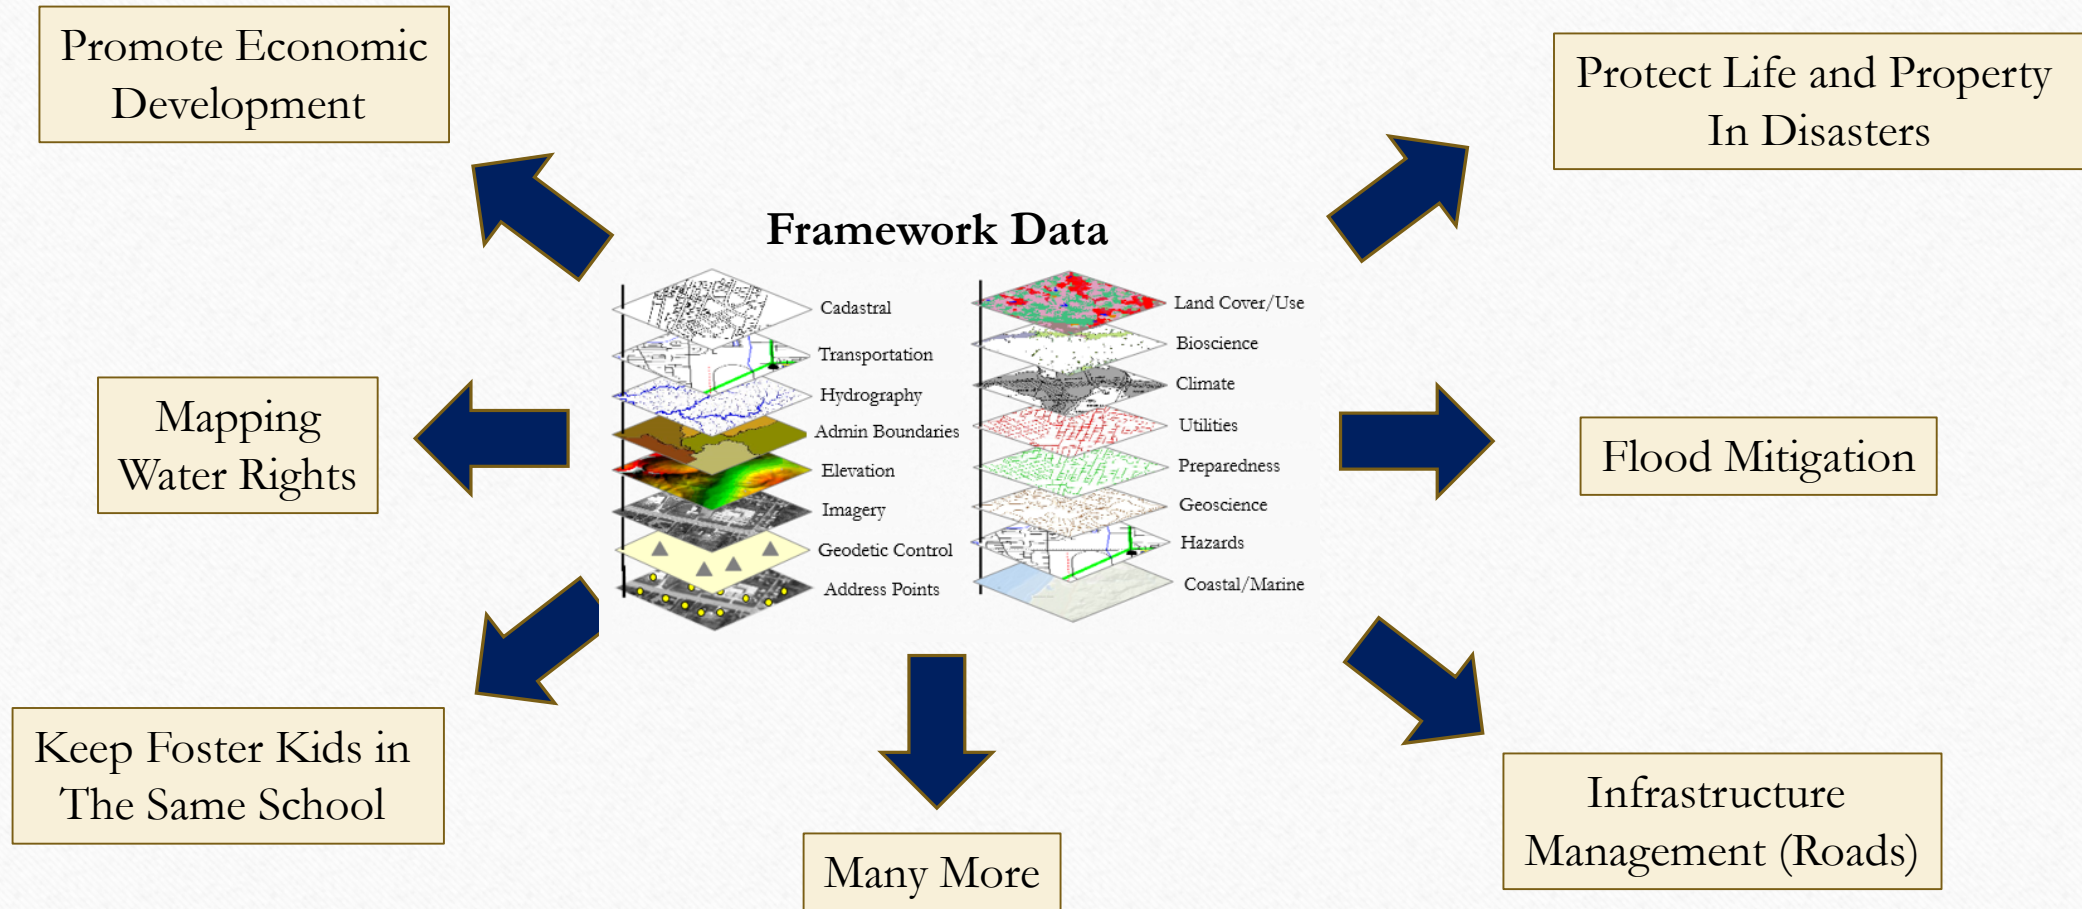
Promote Economic Development

Protect Life and Property In Disasters

Framework Data

Cadastral
Transportation
Hydrography
Admin Boundaries
Elevation
Imagery
Geodetic Control
Address Points

Land Cover/Use
Bioscience
Climate
Utilities
Preparedness
Geoscience
Hazards
Coastal/Marine

Mapping Water Rights

Flood Mitigation

Keep Foster Kids in The Same School

Many More

Infrastructure Management (Roads)